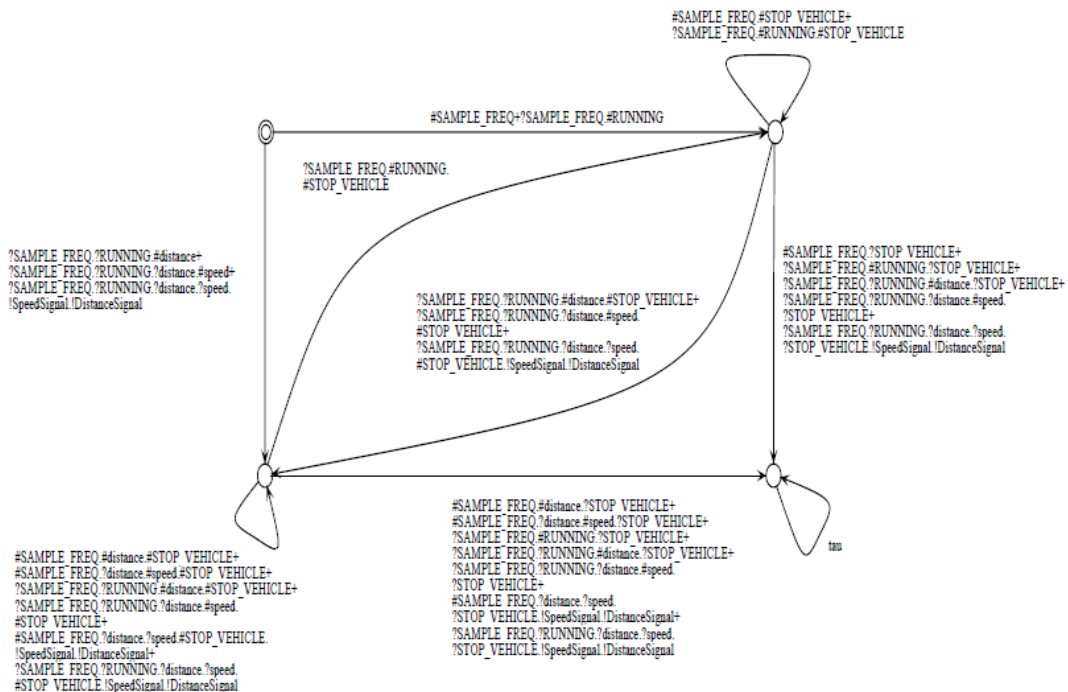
#SAMPLE_FREQ.#STOP_VEHICLE+
?SAMPLE_FREQ.#RUNNING.#STOP_VEHICLE

#SAMPLE_FREQ+?SAMPLE_FREQ.#RUNNING

?SAMPLE_FREQ.#RUNNING.
#STOP_VEHICLE

?SAMPLE_FREQ.?RUNNING.#distance+
?SAMPLE_FREQ.?RUNNING.?distance.#speed+
?SAMPLE_FREQ.?RUNNING.?distance.?speed.
!SpeedSignal.!DistanceSignal

?SAMPLE_FREQ.?RUNNING.#distance.#STOP_VEHICLE+
?SAMPLE_FREQ.?RUNNING.?distance.#speed.
#STOP_VEHICLE+
?SAMPLE_FREQ.?RUNNING.?distance.?speed.
#STOP_VEHICLE.!SpeedSignal.!DistanceSignal

#SAMPLE_FREQ.?STOP_VEHICLE+
?SAMPLE_FREQ.#RUNNING.?STOP_VEHICLE+
?SAMPLE_FREQ.?RUNNING.#distance.?STOP_VEHICLE+
?SAMPLE_FREQ.?RUNNING.?distance.#speed.
?STOP_VEHICLE+
?SAMPLE_FREQ.?RUNNING.?distance.?speed.
?STOP_VEHICLE.!SpeedSignal.!DistanceSignal

#SAMPLE_FREQ.#distance.#STOP_VEHICLE+
#SAMPLE_FREQ.?distance.#speed.#STOP_VEHICLE+
?SAMPLE_FREQ.?RUNNING.#distance.#STOP_VEHICLE+
?SAMPLE_FREQ.?RUNNING.?distance.#speed.
#STOP_VEHICLE+
#SAMPLE_FREQ.?distance.?speed.#STOP_VEHICLE.
!SpeedSignal.!DistanceSignal+
?SAMPLE_FREQ.?RUNNING.?distance.?speed.
#STOP_VEHICLE.!SpeedSignal.!DistanceSignal

#SAMPLE_FREQ.#distance.?STOP_VEHICLE+
#SAMPLE_FREQ.?distance.#speed.?STOP_VEHICLE+
?SAMPLE_FREQ.#RUNNING.?STOP_VEHICLE+
?SAMPLE_FREQ.?RUNNING.#distance.?STOP_VEHICLE+
?SAMPLE_FREQ.?RUNNING.?distance.#speed.
?STOP_VEHICLE+
#SAMPLE_FREQ.?distance.?speed.
?STOP_VEHICLE.!SpeedSignal.!DistanceSignal+
?SAMPLE_FREQ.?RUNNING.?distance.?speed.
?STOP_VEHICLE.!SpeedSignal.!DistanceSignal

tau